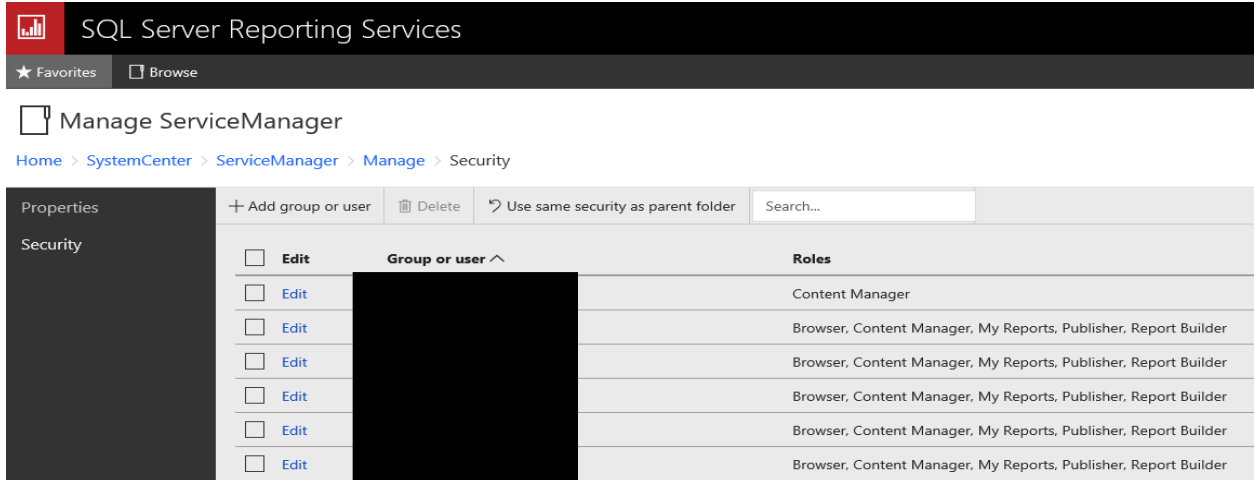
SQL Server Reporting Services

★ Favorites
Browse

Manage ServiceManager

Home > SystemCenter > ServiceManager > Manage > Security

Properties
Security

+ Add group or user
Delete
Use same security as parent folder
Search...

| | Edit | Group or user ^ | Roles |
|---|---|---|---|
| | Edit | | Content Manager |
| | Edit | | Browser, Content Manager, My Reports, Publisher, Report Builder |
| | Edit | | Browser, Content Manager, My Reports, Publisher, Report Builder |
| | Edit | | Browser, Content Manager, My Reports, Publisher, Report Builder |
| | Edit | | Browser, Content Manager, My Reports, Publisher, Report Builder |
| | Edit | | Browser, Content Manager, My Reports, Publisher, Report Builder |